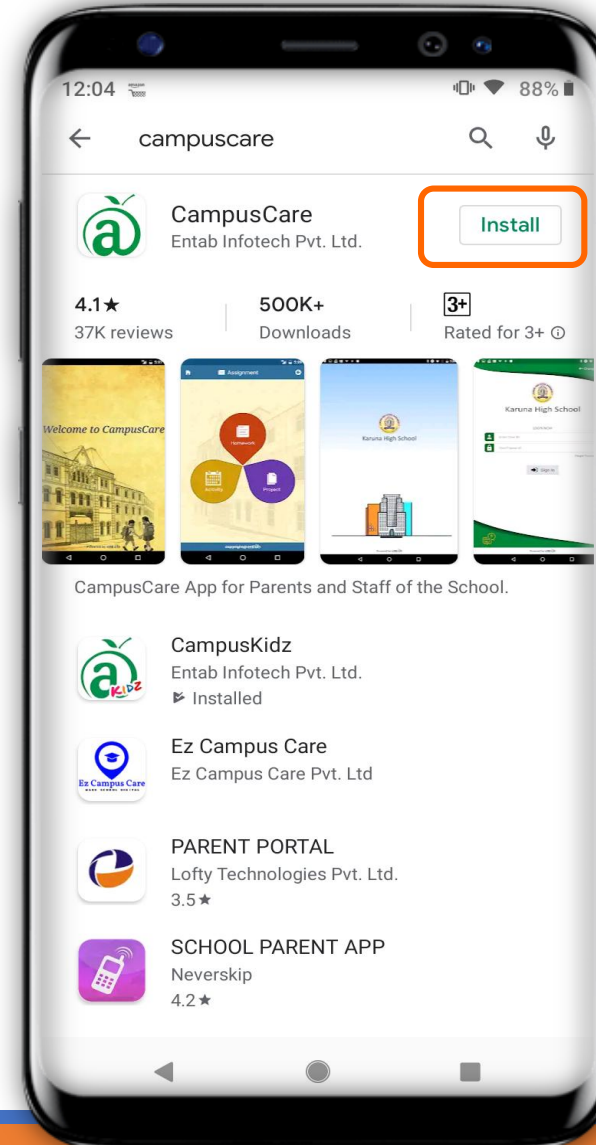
12:04 88%

campuscare

CampusCare
Entab Infotech Pvt. Ltd.

Install

4.1★
37K reviews

500K+
Downloads

3+
Rated for 3+ ⓘ

Welcome to CampusCare

Assignment

Homework

Activity

Project

Karuna High School

Karuna High School

Sign In

CampusCare App for Parents and Staff of the School.

CampusKidz
Entab Infotech Pvt. Ltd.
Installed

Ez Campus Care
Ez Campus Care Pvt. Ltd

Ez Campus Care

PARENT PORTAL
Lofty Technologies Pvt. Ltd.
3.5★

SCHOOL PARENT APP
Neverskip
4.2★